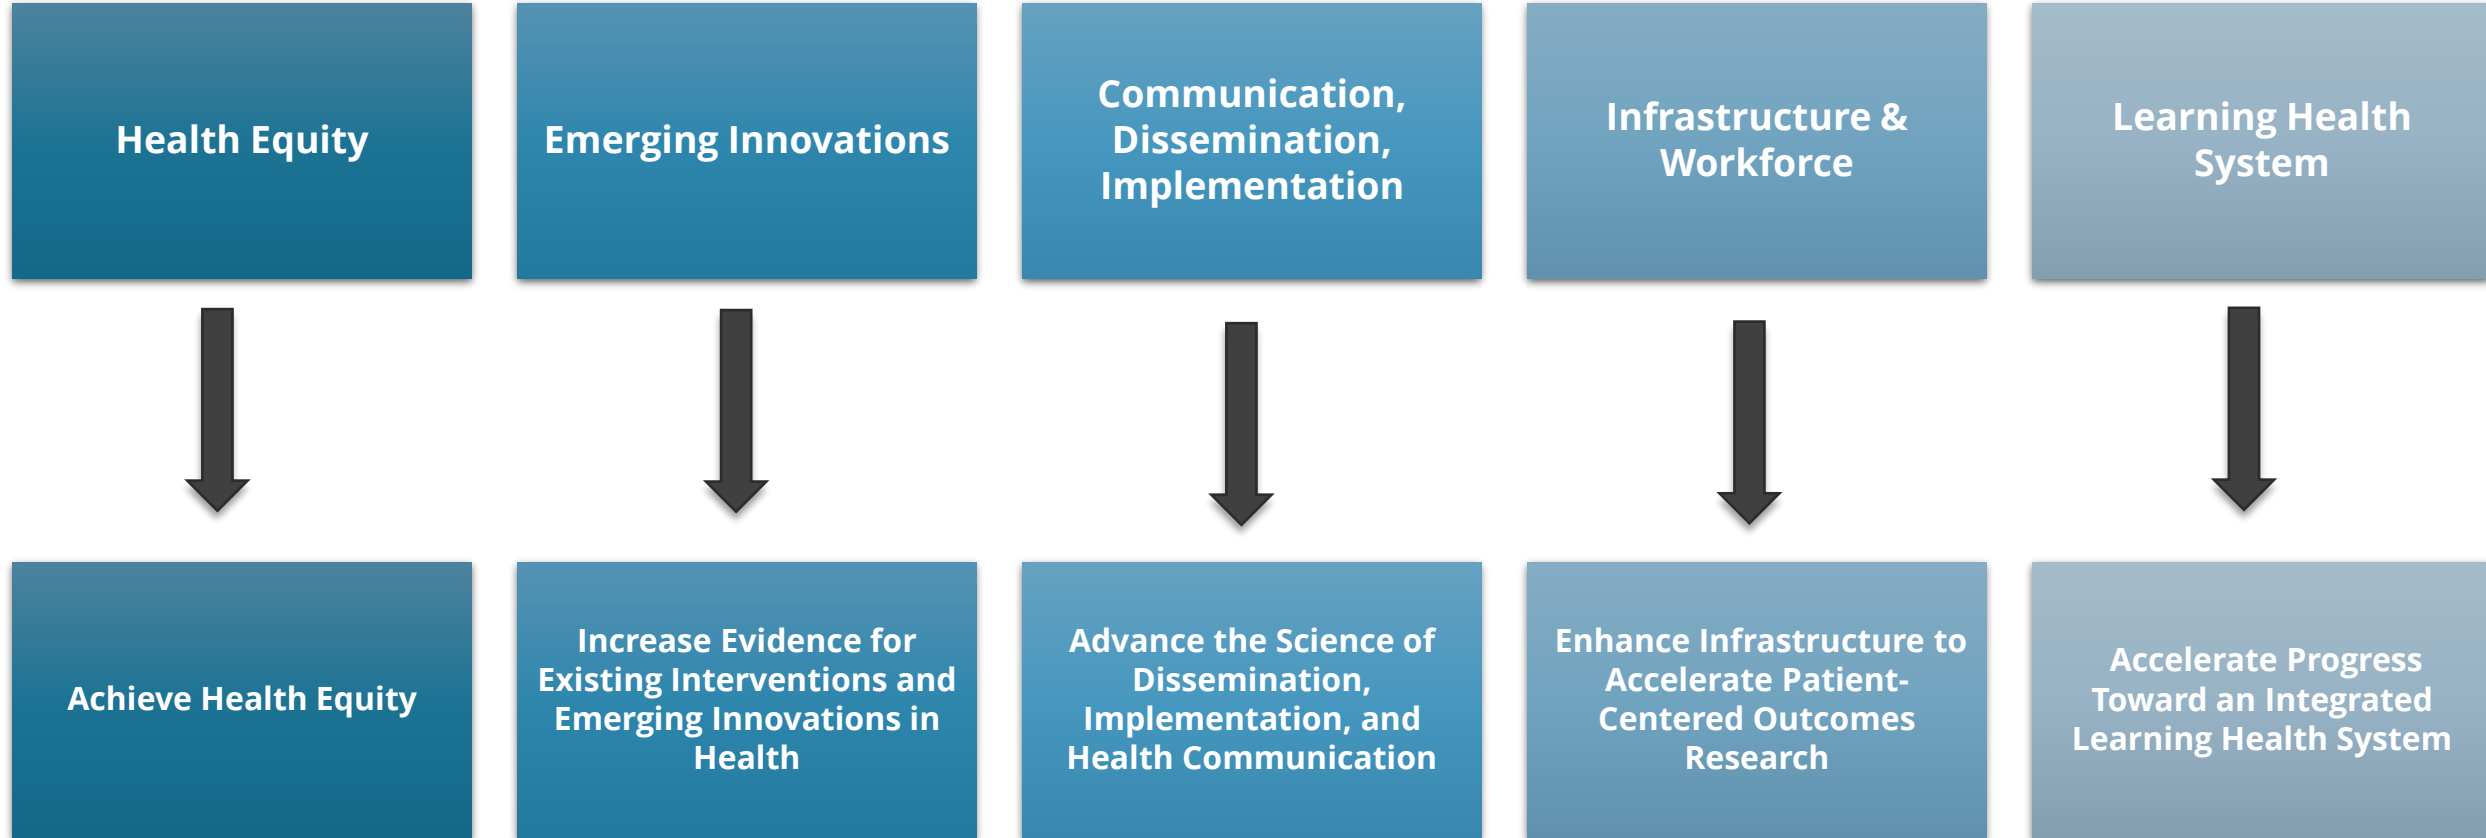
Health Equity

Emerging Innovations

Communication, Dissemination, Implementation

Infrastructure & Workforce

Learning Health System

Achieve Health Equity

Increase Evidence for Existing Interventions and Emerging Innovations in Health

Advance the Science of Dissemination, Implementation, and Health Communication

Enhance Infrastructure to Accelerate Patient-Centered Outcomes Research

Accelerate Progress Toward an Integrated Learning Health System